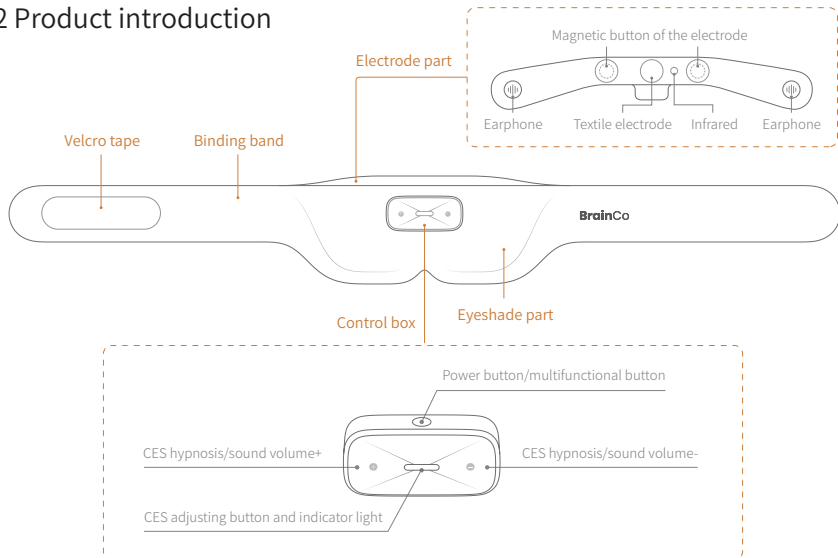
2 Product introduction

Magnetic button of the electrode

Electrode part

Earphone Textile electrode Infrared Earphone

Velcro tape Binding band

BrainCo

Eyeshade part

Control box

Power button/multifunctional button

CES hypnosis/sound volume+

CES hypnosis/sound volume-

CES adjusting button and indicator light